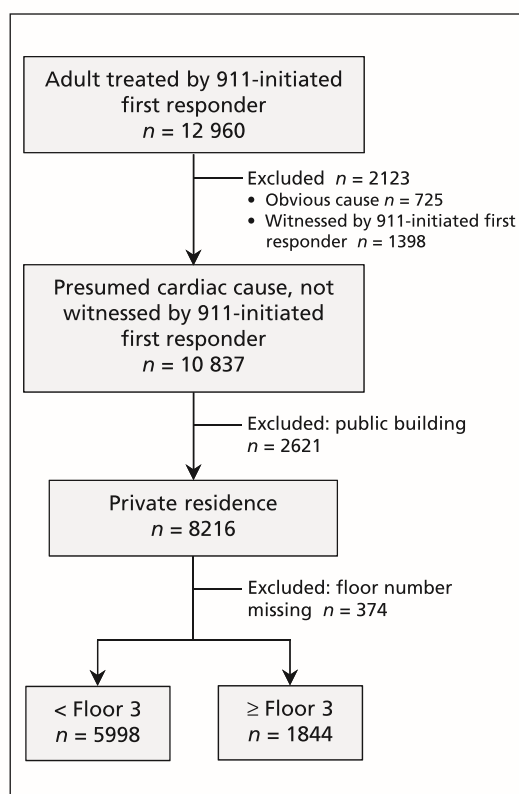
Adult treated by 911-initiated first responder
$n$ = 12 960

Excluded $n$ = 2123
• Obvious cause $n$ = 725
• Witnessed by 911-initiated first responder $n$ = 1398

Presumed cardiac cause, not witnessed by 911-initiated first responder
$n$ = 10 837

Excluded: public building $n$ = 2621

Private residence
$n$ = 8216

Excluded: floor number missing $n$ = 374

< Floor 3
$n$ = 5998

≥ Floor 3
$n$ = 1844